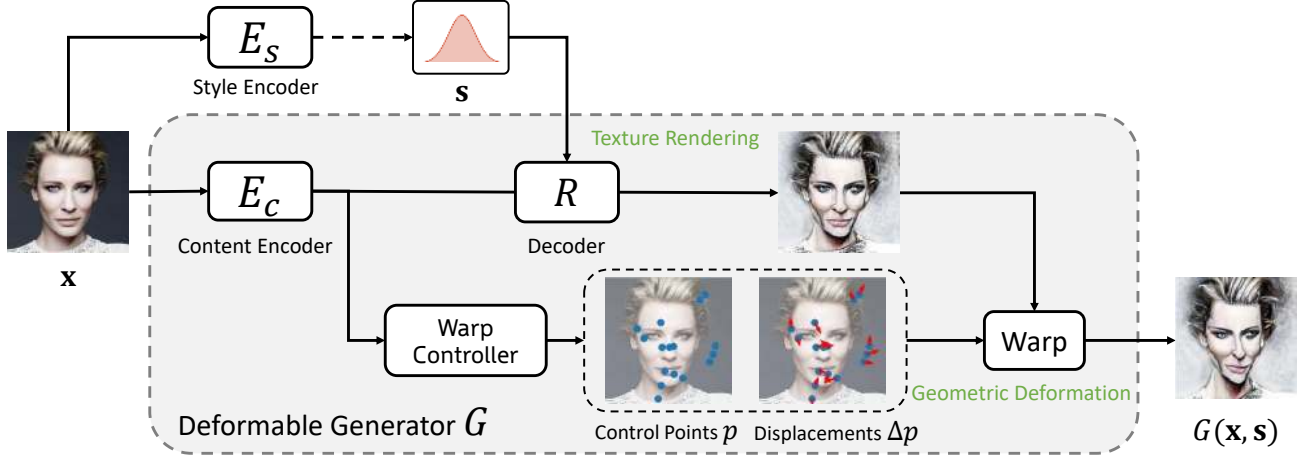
$E_s$

Style Encoder

$\mathbf{s}$

Texture Rendering

$\mathbf{x}$

$E_c$

Content Encoder

$R$

Decoder

Warp Controller

Warp

Geometric Deformation

Deformable Generator $G$

Control Points $p$

Displacements $\Delta p$

$G(\mathbf{x}, \mathbf{s})$